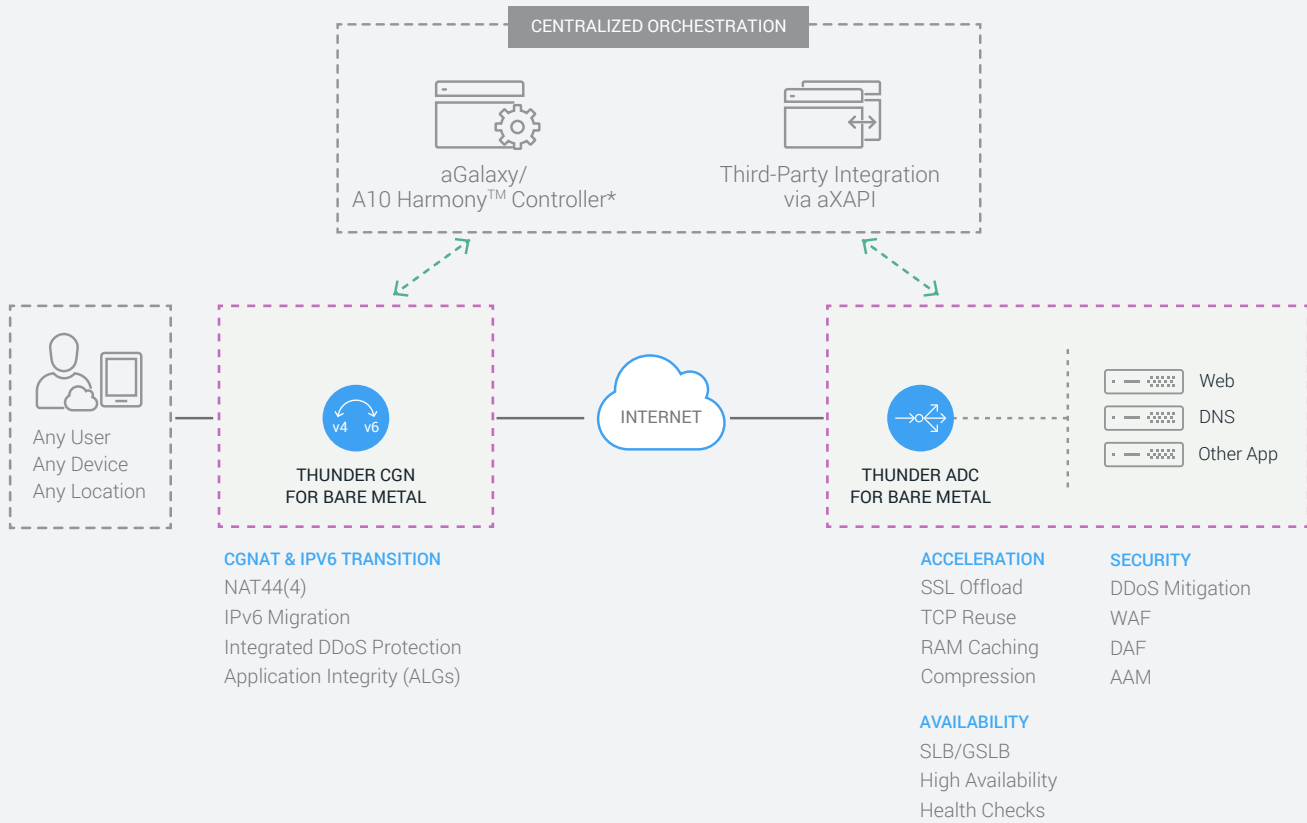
CENTRALIZED ORCHESTRATION

aGalaxy/
A10 Harmony$^{TM}$ Controller*

Third-Party Integration
via aXAPI

Any User
Any Device
Any Location

v4 v6

THUNDER CGN
FOR BARE METAL

INTERNET

THUNDER ADC
FOR BARE METAL

Web

DNS

Other App

CGNAT & IPV6 TRANSITION
NAT44(4)
IPv6 Migration
Integrated DDoS Protection
Application Integrity (ALGs)

ACCELERATION
SSL Offload
TCP Reuse
RAM Caching
Compression

SECURITY
DDoS Mitigation
WAF
DAF
AAM

AVAILABILITY
SLB/GSLB
High Availability
Health Checks